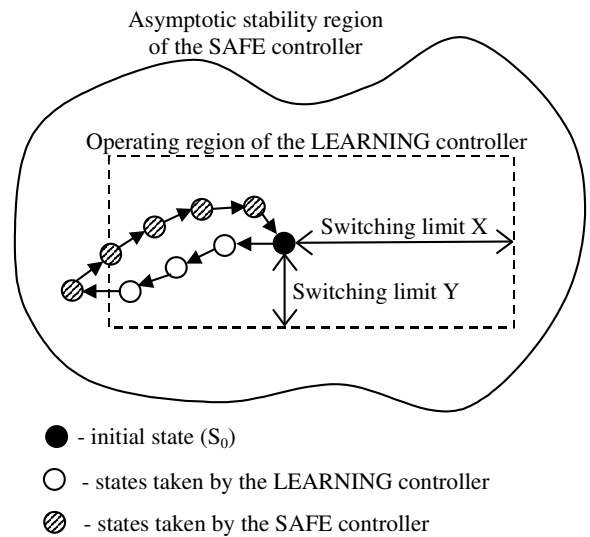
Asymptotic stability region of the SAFE controller

Operating region of the LEARNING controller

Switching limit X

Switching limit Y

- initial state ($S_0$)

- states taken by the LEARNING controller

- states taken by the SAFE controller